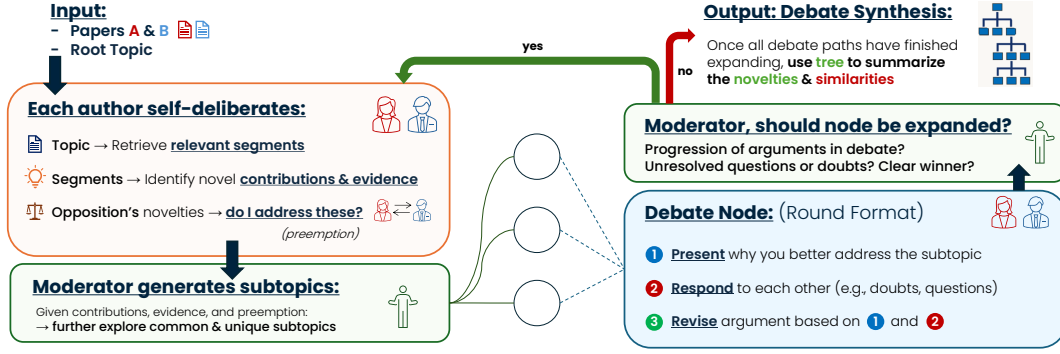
Input:
- Papers A & B
- Root Topic

yes

no

Output: Debate Synthesis:

Once all debate paths have finished expanding, use tree to summarize the novelties & similarities

Each author self-deliberates:

Topic → Retrieve relevant segments

Segments → Identify novel contributions & evidence

Opposition's novelties → do I address these?

(preemption)

Moderator, should node be expanded?

Progression of arguments in debate?
Unresolved questions or doubts? Clear winner?

Debate Node: (Round Format)

1 Present why you better address the subtopic

2 Respond to each other (e.g., doubts, questions)

3 Revise argument based on 1 and 2

Moderator generates subtopics:

Given contributions, evidence, and preemption:
→ further explore common & unique subtopics